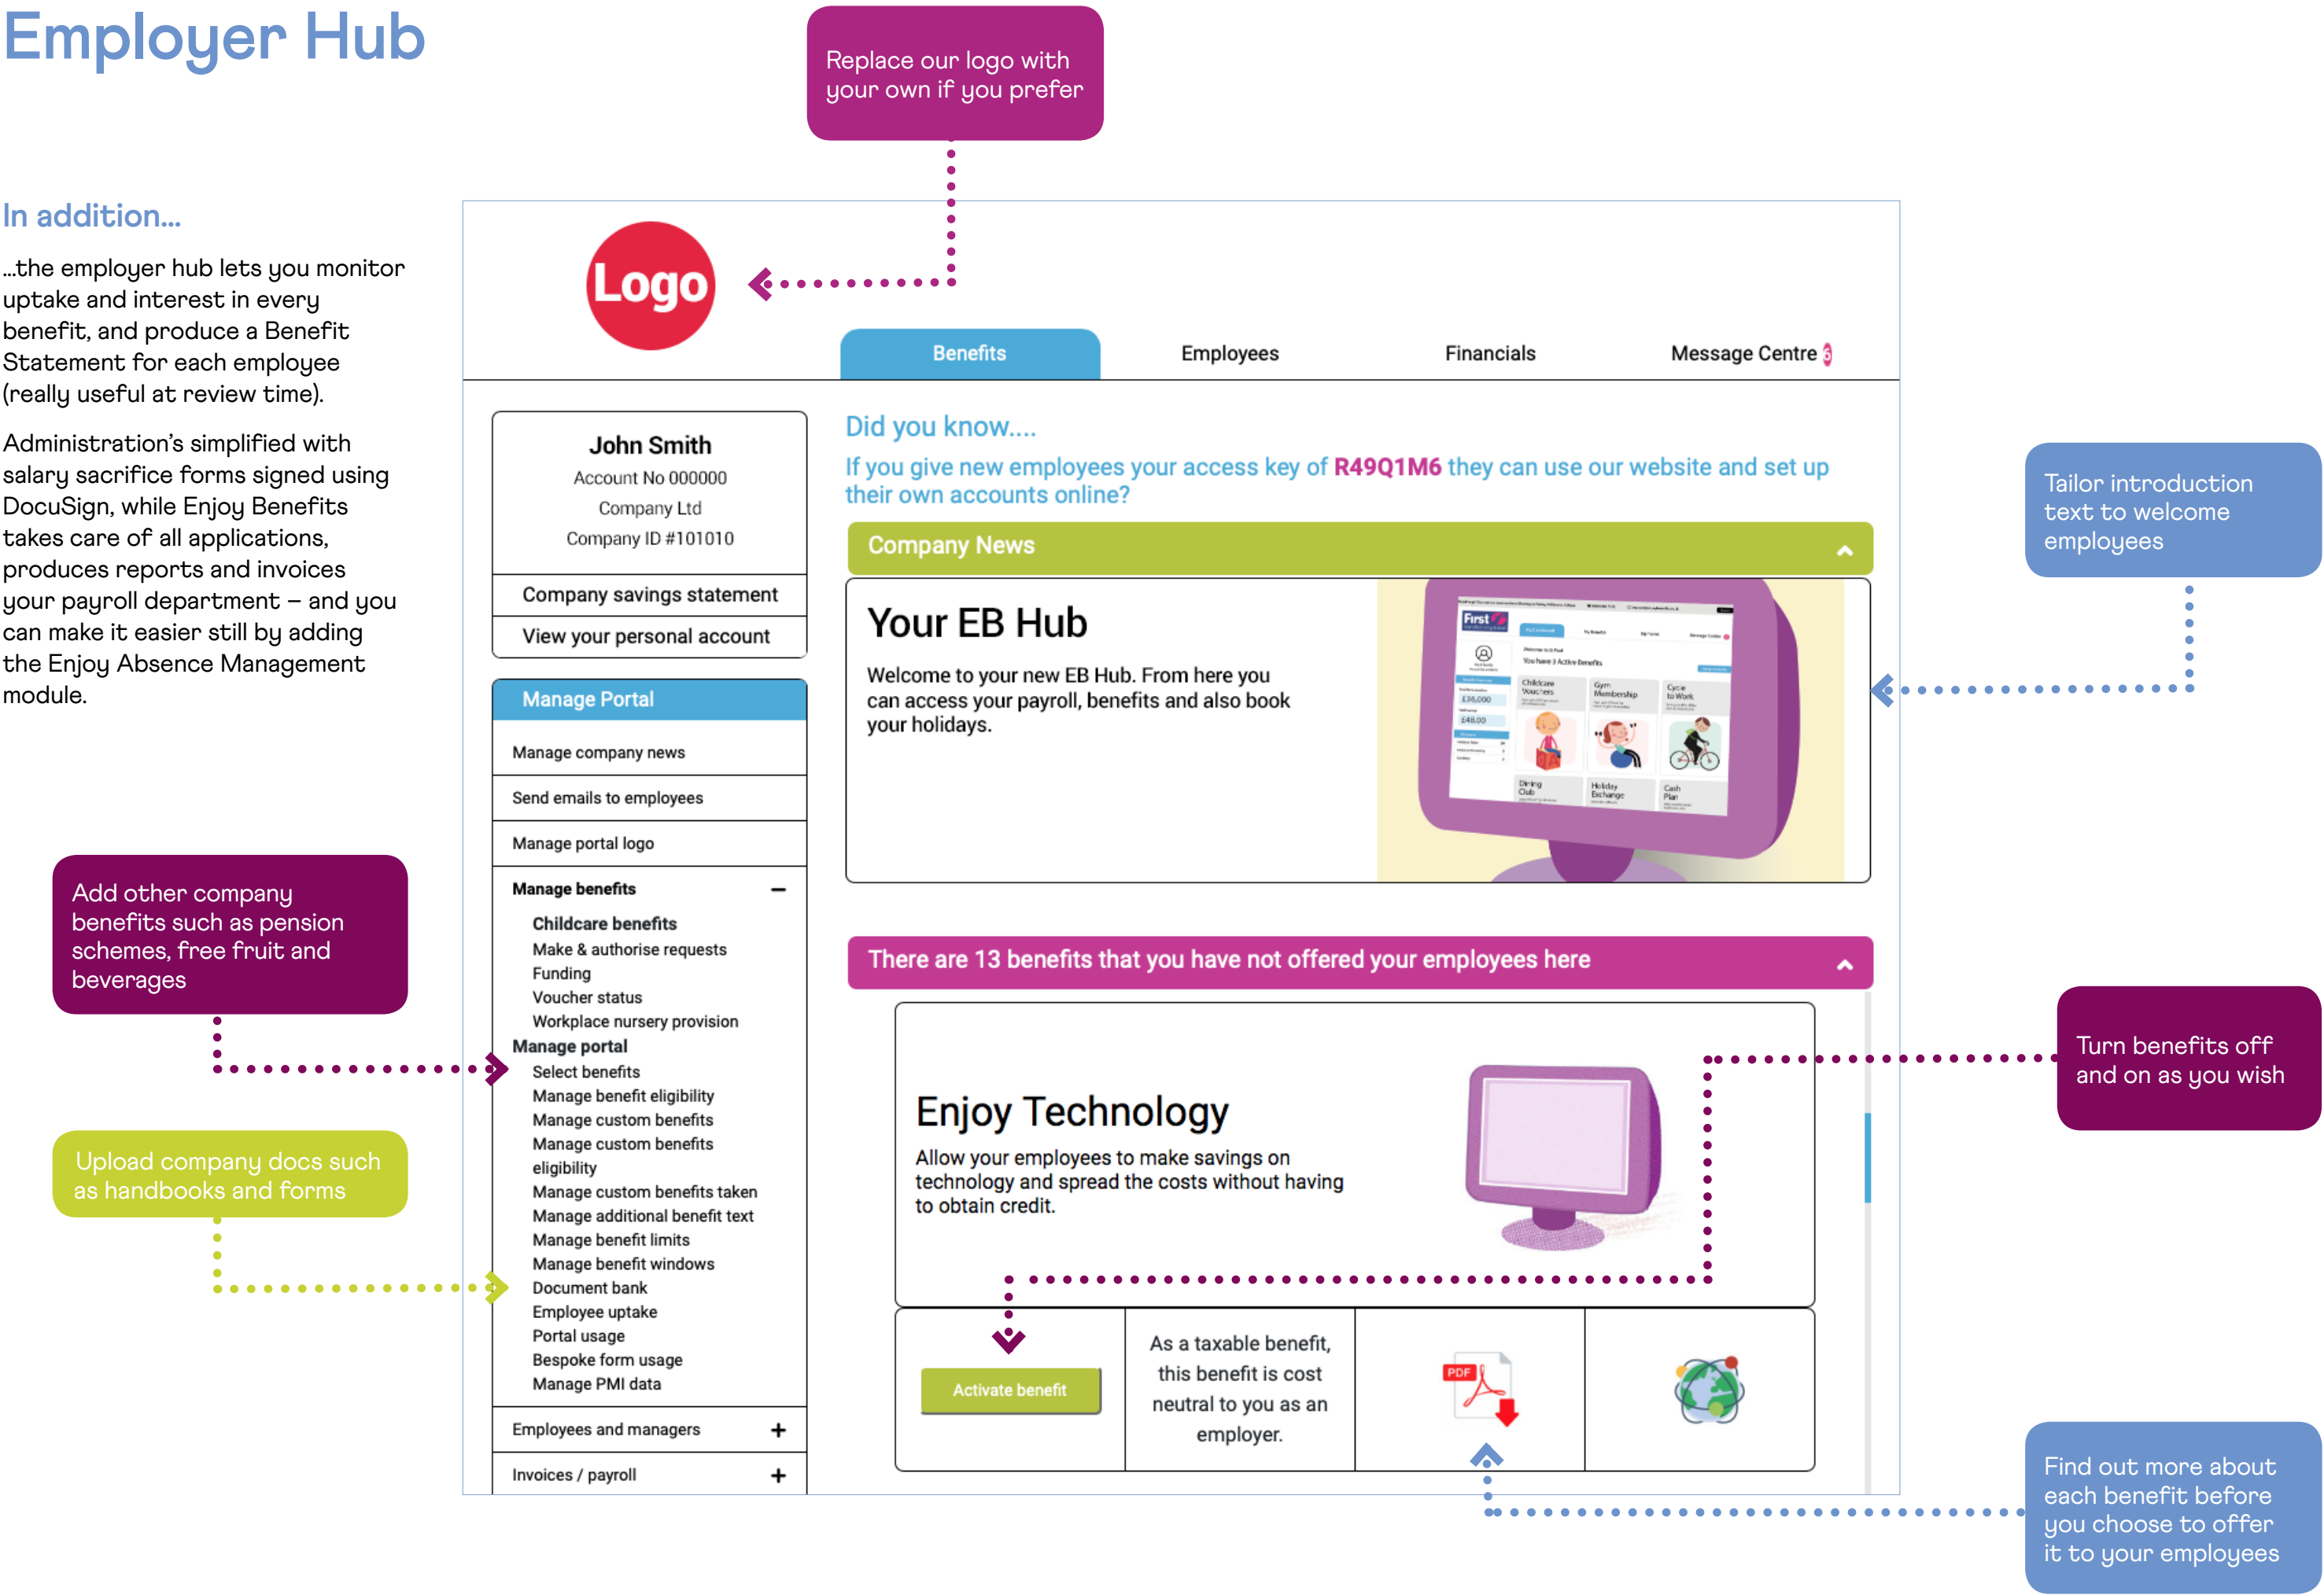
Employer Hub

Replace our logo with your own if you prefer

In addition...

...the employer hub lets you monitor uptake and interest in every benefit, and produce a Benefit Statement for each employee (really useful at review time).

Administration's simplified with salary sacrifice forms signed using DocuSign, while Enjoy Benefits takes care of all applications, produces reports and invoices your payroll department – and you can make it easier still by adding the Enjoy Absence Management module.

Logo

Benefits
Employees
Financials
Message Centre

John Smith
Account No 000000
Company Ltd
Company ID #101010

Company savings statement
View your personal account

Manage Portal
Manage company news
Send emails to employees
Manage portal logo
Manage benefits
Childcare benefits
Make & authorise requests
Funding
Voucher status
Workplace nursery provision
Manage portal
Select benefits
Manage benefit eligibility
Manage custom benefits
Manage custom benefits eligibility
Manage custom benefits taken
Manage additional benefit text
Manage benefit limits
Manage benefit windows
Document bank
Employee uptake
Portal usage
Bespoke form usage
Manage PMI data
Employees and managers +
Invoices / payroll +

Did you know....
If you give new employees your access key of R49Q1M6 they can use our website and set up their own accounts online?

Company News

Your EB Hub
Welcome to your new EB Hub. From here you can access your payroll, benefits and also book your holidays.

Tailor introduction text to welcome employees

There are 13 benefits that you have not offered your employees here

Enjoy Technology
Allow your employees to make savings on technology and spread the costs without having to obtain credit.

Activate benefit

As a taxable benefit, this benefit is cost neutral to you as an employer.

PDF

Add other company benefits such as pension schemes, free fruit and beverages

Upload company docs such as handbooks and forms

Turn benefits off and on as you wish

Find out more about each benefit before you choose to offer it to your employees